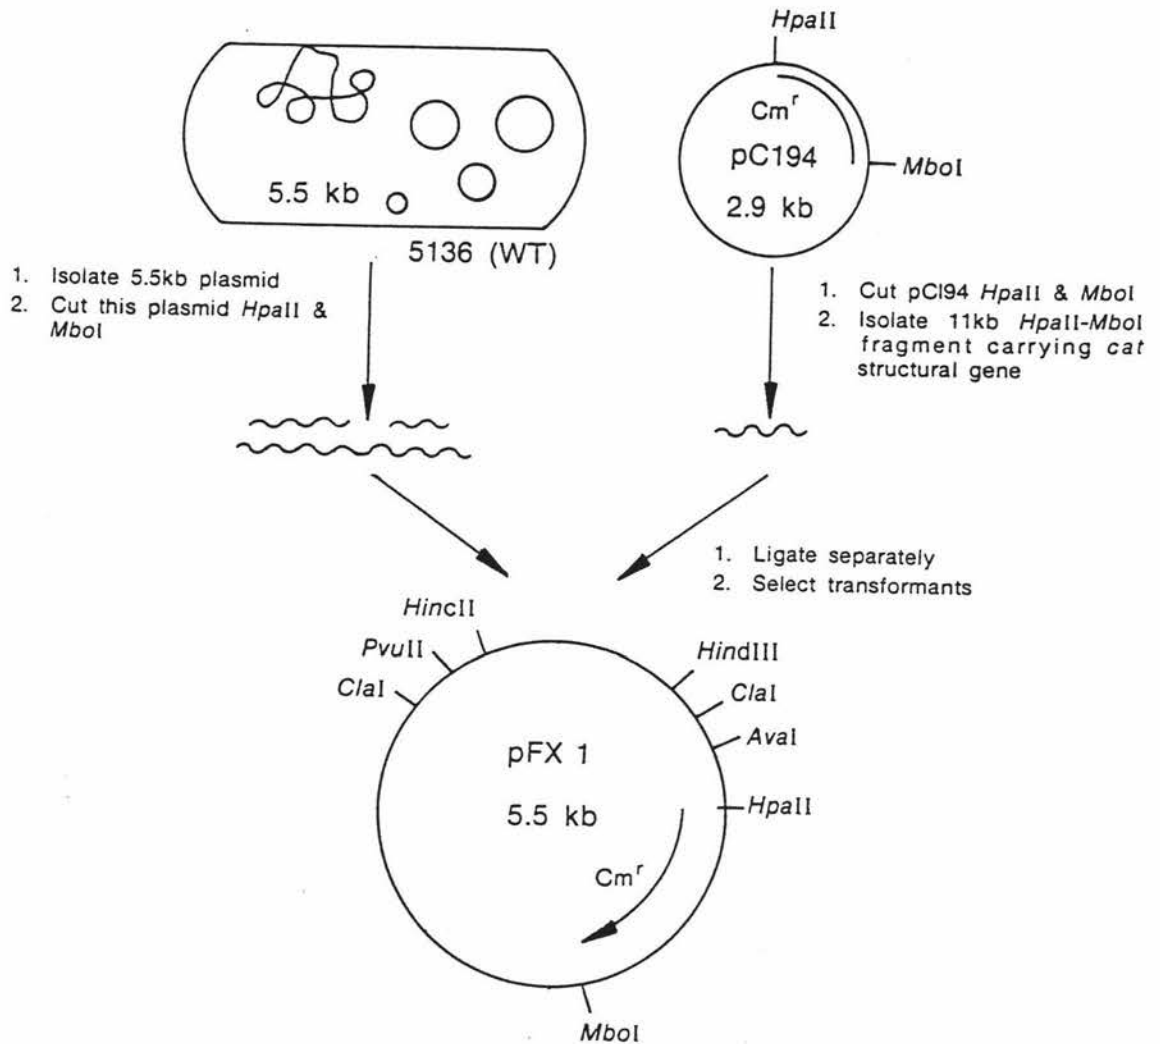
HpaII

Cm$^r$

pC194

MboI

2.9 kb

5.5 kb

5136 (WT)

1. Isolate 5.5kb plasmid
2. Cut this plasmid HpaII & MboI

1. Cut pCl94 HpaII & MboI
2. Isolate 11kb HpaII-MboI fragment carrying cat structural gene

1. Ligate separately
2. Select transformants

HincII

PvuII

ClaI

HindIII

ClaI

AvaI

HpaII

pFX 1

5.5 kb

Cm$^r$

MboI